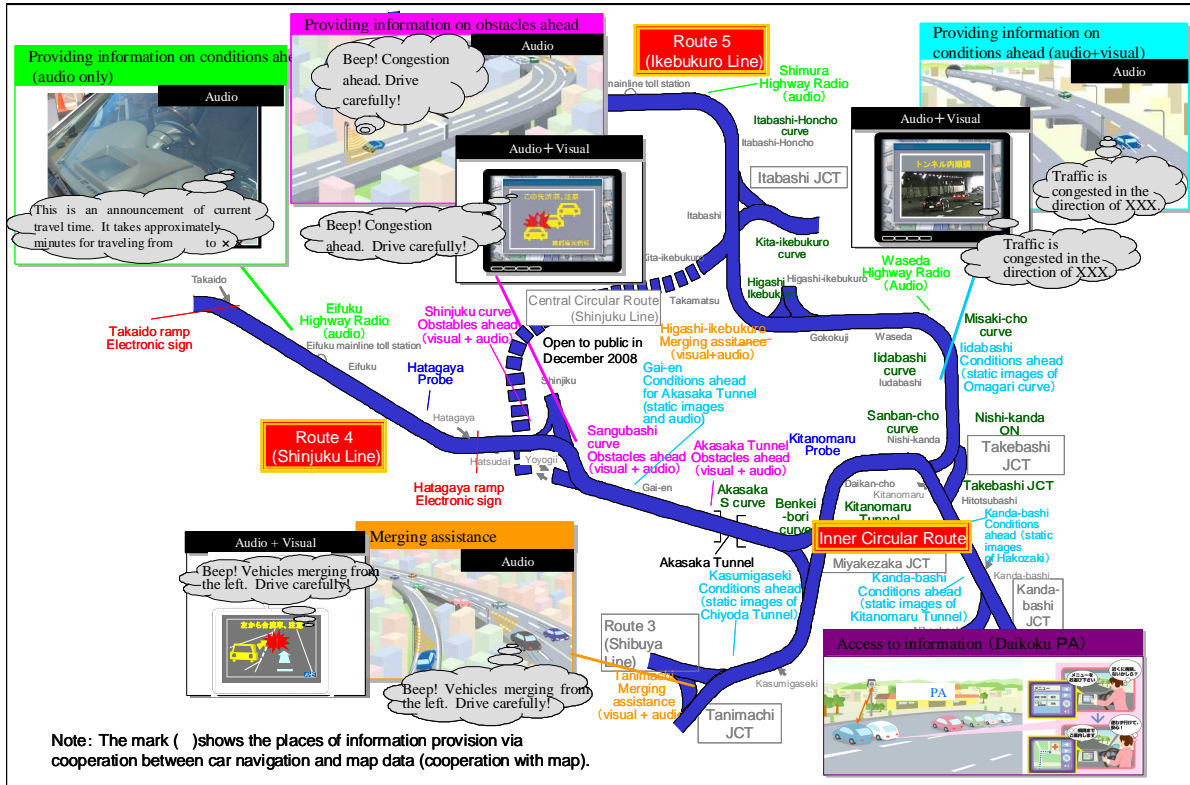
Providing information on obstacles ahead

Audio

Beep! Congestion ahead. Drive carefully!

Route 5
(Ikebukuro Line)

Providing information on conditions ahead (audio+visual)

Audio

Providing information on conditions ahe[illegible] (audio only)

Audio

This is an announcement of current travel time. It takes approximately minutes for traveling from to ×

Audio+Visual

この先渋滞、注意

Beep! Congestion ahead. Drive carefully!

mainline toll station

Shimura Highway Radio (audio)

Itabashi-Honcho curve

Itabashi-Honcho

Itabashi JCT

Audio+Visual

トンネル内渋滞

Traffic is congested in the direction of XXX.

Traffic is congested in the direction of XXX.

Itabashi

Kita-ikebukuro curve

Kita-ikebukuro

Higashi Ikebukuro

Higashi-ikebukuro

Waseda Highway Radio (Audio)

Takaido

Takaido ramp Electronic sign

Eifuku Highway Radio (audio)

Eifuku mainline toll station

Eifuku

Shinjuku curve Obstables ahead (visual + audio)

Central Circular Route (Shinjuku Line)

Takamatsu

Open to public in December 2008

Higashi-ikebukuro Merging assistance (visual+audio)

Gokokuji

Waseda

Misaki-cho curve

Iidabashi Conditions ahead (static images of Omagari curve)

Iidabashi curve

Iidabashi

Hatagaya Probe

Shinjiku

Gai-en Conditions ahead for Akasaka Tunnel (static images and audio)

Hatagaya

Route 4 (Shinjuku Line)

Hatsudai

Yoyogi

Sangubashi curve Obstacles ahead (visual + audio)

Akasaka Tunnel Obstacles ahead (visual + audio)

Kitanomaru Probe

Sanban-cho curve

Nishi-kanda

Nishi-kanda ON

Takebashi JCT

Hatagaya ramp Electronic sign

Gai-en

Akasaka S curve

Benkei -bori curve

Daikan-cho

Kitanomaru

Kitanomaru Tunnel

Hitotsubashi

Takebashi JCT

Kanda-bashi Conditions ahead (static images of Hakozaki)

Audio + Visual

Merging assistance

Audio

Beep! Vehicles merging from the left. Drive carefully!

左から合流車、注意

Akasaka Tunnel

Inner Circular Route

Kasumigaseki Conditions ahead (static images of Chiyoda Tunnel)

Miyakezaka JCT

Kanda-bashi Conditions ahead (static images of Kitanomaru Tunnel)

Kanda-bashi

Kanda-bashi JCT

Route 3 (Shibuya Line)

Beep! Vehicles merging from the left. Drive carefully!

Tanimachi Merging assistance (visual + audio)

Kasumigaseki

Tanimachi JCT

Access to information（Daikoku PA）

PA

Note: The mark ( )shows the places of information provision via cooperation between car navigation and map data (cooperation with map).